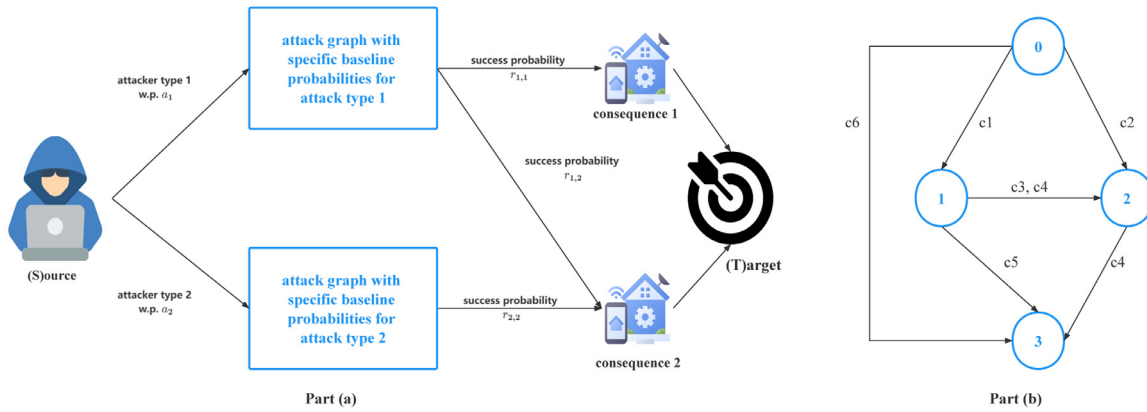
attack graph with specific baseline probabilities for attack type 1

attacker type 1
w.p. $a_1$

success probability
$r_{1,1}$

consequence 1

success probability
$r_{1,2}$

(S)ource

(T)arget

attacker type 2
w.p. $a_2$

attack graph with specific baseline probabilities for attack type 2

success probability
$r_{2,2}$

consequence 2

Part (a)

0

c6

c1

c2

1

c3, c4

2

c5

c4

3

Part (b)